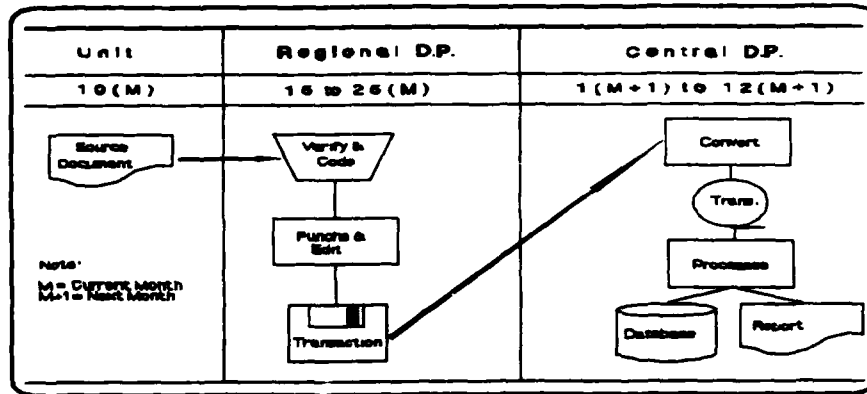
| Unit | Regional D.P. | Central D.P. |
|---|---|---|
| 10(M) | 15 to 25(M) | 1(M+1) to 12(M+1) |

Source Document

Verify & Code

Punch & Edit

Transaction

Convert

Trans.

Processes

Database

Report

Note:
M = Current Month
M+1 = Next Month